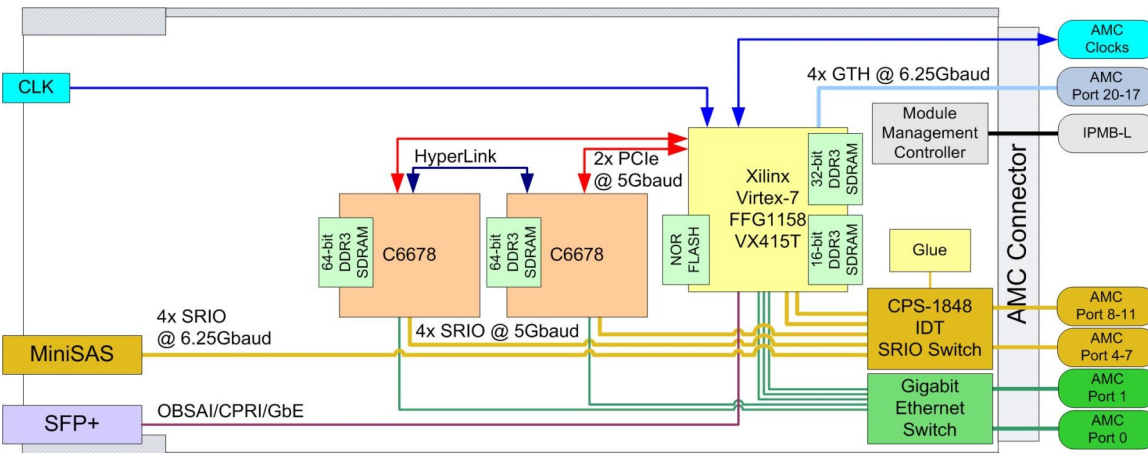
AMC Clocks

4x GTH @ 6.25Gbaud

AMC Port 20-17

Module Management Controller

IPMB-L

CLK

HyperLink

2x PCIe @ 5Gbaud

Xilinx Virtex-7 FFG1158 VX415T

32-bit DDR3 SDRAM

16-bit DDR3 SDRAM

NOR FLASH

64-bit DDR3 SDRAM

C6678

64-bit DDR3 SDRAM

C6678

AMC Connector

Glue

4x SRIO @ 6.25Gbaud

4x SRIO @ 5Gbaud

CPS-1848 IDT SRIO Switch

AMC Port 8-11

AMC Port 4-7

MiniSAS

Gigabit Ethernet Switch

AMC Port 1

AMC Port 0

SFP+

OBSAI/CPRI/GbE